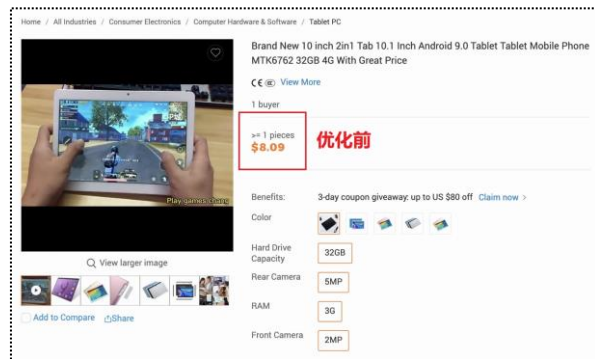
Home / All Industries / Consumer Electronics / Computer Hardware & Software / Tablet PC

Brand New 10 inch 2in1 Tab 10.1 Inch Android 9.0 Tablet Tablet Mobile Phone MTK6762 32GB 4G With Great Price

CE View More

1 buyer

>= 1 pieces
$8.09

优化前

Play games easily

View larger image

Add to Compare Share

Benefits: 3-day coupon giveaway: up to US $80 off Claim now >

Color

Hard Drive Capacity 32GB

Rear Camera 5MP

RAM 3G

Front Camera 2MP